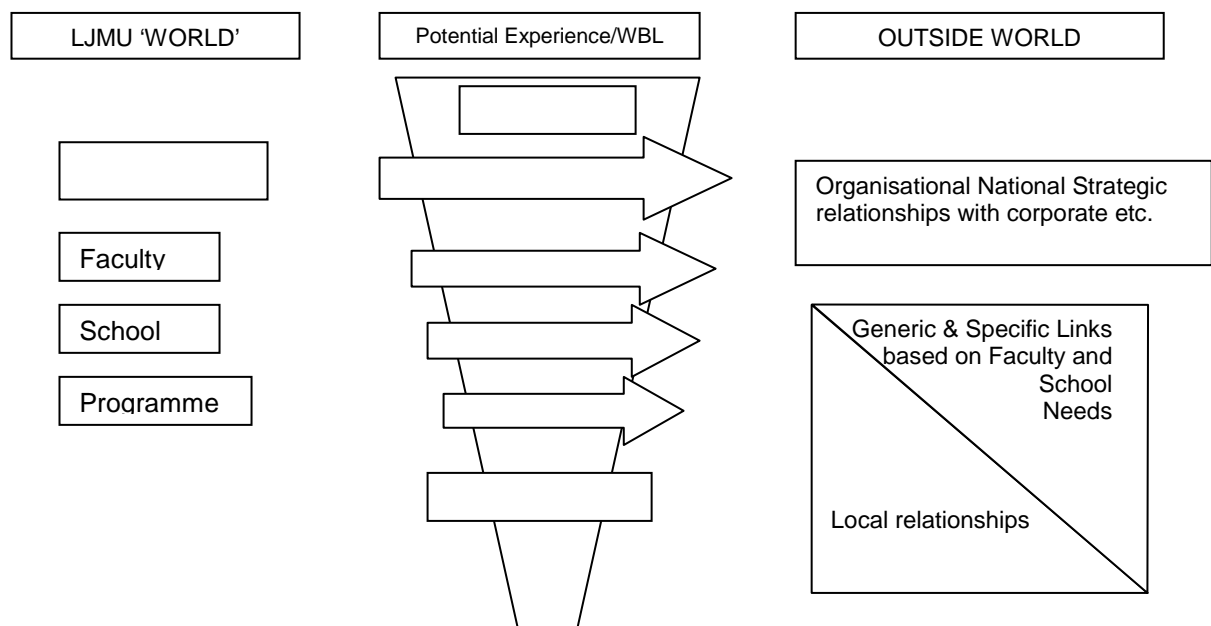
LJMU 'WORLD'

Potential Experience/WBL

OUTSIDE WORLD

Faculty

School

Programme

Organisational National Strategic relationships with corporate etc.

Generic & Specific Links based on Faculty and School Needs

Local relationships